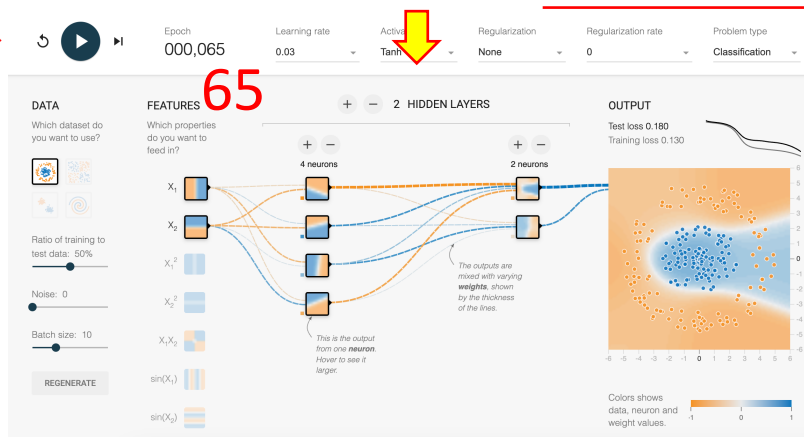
Epoch
000,065

Learning rate
0.03

Activa
Tanh

Regularization
None

Regularization rate
0

Problem type
Classification

65

DATA
Which dataset do you want to use?

Ratio of training to test data: 50%

Noise: 0

Batch size: 10

REGENERATE

FEATURES
Which properties do you want to feed in?

$X_1$
$X_2$
$X_1^2$
$X_2^2$
$X_1X_2$
$\sin(X_1)$
$\sin(X_2)$

+ − 2 HIDDEN LAYERS

+ −
4 neurons

+ −
2 neurons

This is the output from one **neuron**. Hover to see it larger.

The outputs are mixed with varying **weights**, shown by the thickness of the lines.

OUTPUT
Test loss 0.180
Training loss 0.130

6
5
4
3
2
1
0
-1
-2
-3
-4
-5
-6

-6 -5 -4 -3 -2 -1 0 1 2 3 4 5 6

Colors shows data, neuron and weight values.

-1 0 1